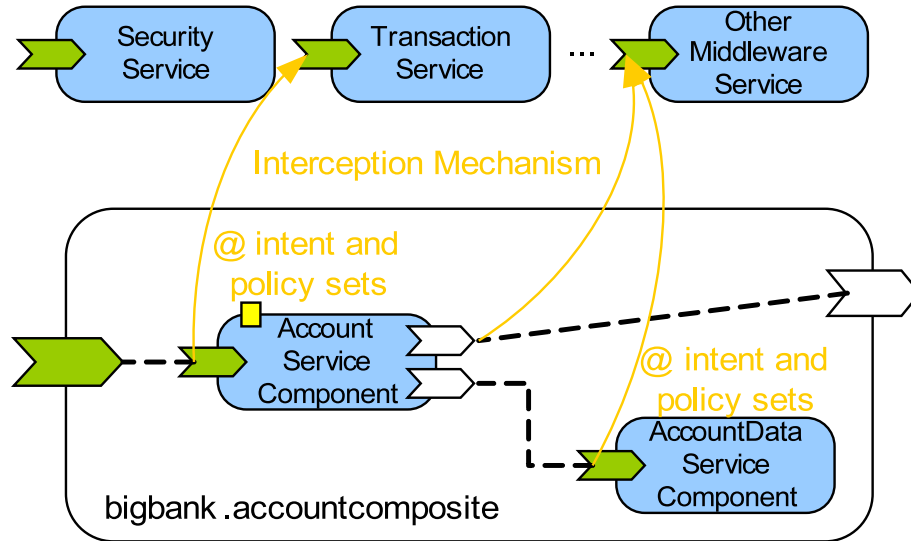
Security Service

Transaction Service

...

Other Middleware Service

Interception Mechanism

@ intent and policy sets

Account Service Component

@ intent and policy sets

AccountData Service Component

bigbank .accountcomposite